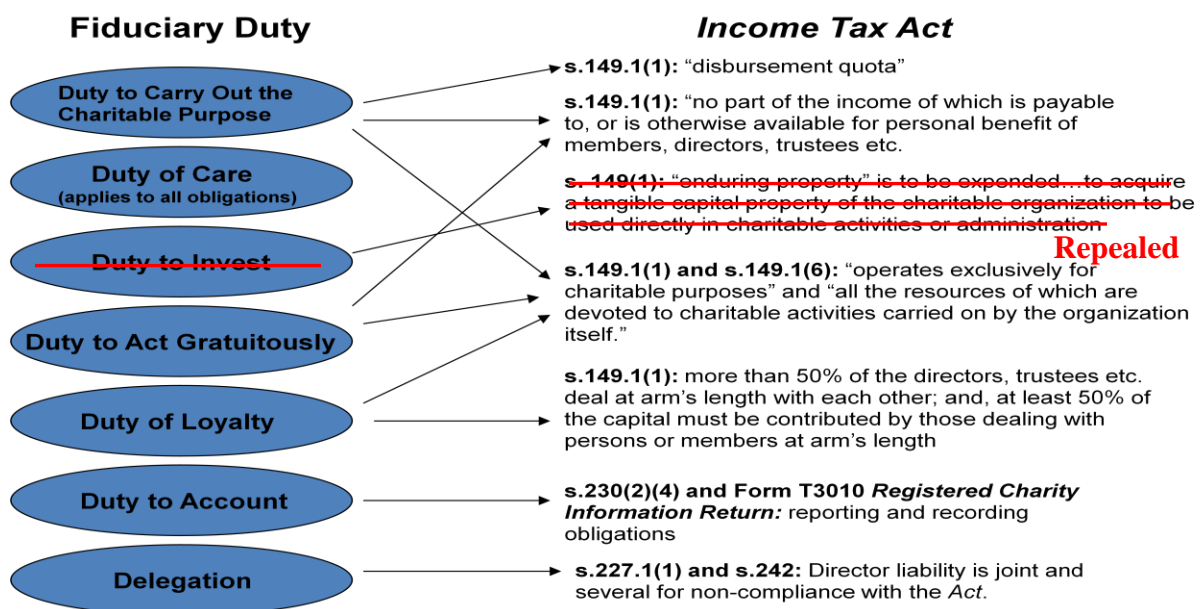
Fiduciary Duty

Income Tax Act

Duty to Carry Out the Charitable Purpose

Duty of Care
(applies to all obligations)

Duty to Invest

Duty to Act Gratuitously

Duty of Loyalty

Duty to Account

Delegation

s.149.1(1): "disbursement quota"

s.149.1(1): "no part of the income of which is payable to, or is otherwise available for personal benefit of members, directors, trustees etc.

s. 149(1): "enduring property" is to be expended…to acquire a tangible capital property of the charitable organization to be used directly in charitable activities or administration

Repealed

s.149.1(1) and s.149.1(6): "operates exclusively for charitable purposes" and "all the resources of which are devoted to charitable activities carried on by the organization itself."

s.149.1(1): more than 50% of the directors, trustees etc. deal at arm's length with each other; and, at least 50% of the capital must be contributed by those dealing with persons or members at arm's length

s.230(2)(4) and Form T3010 Registered Charity Information Return: reporting and recording obligations

s.227.1(1) and s.242: Director liability is joint and several for non-compliance with the Act.